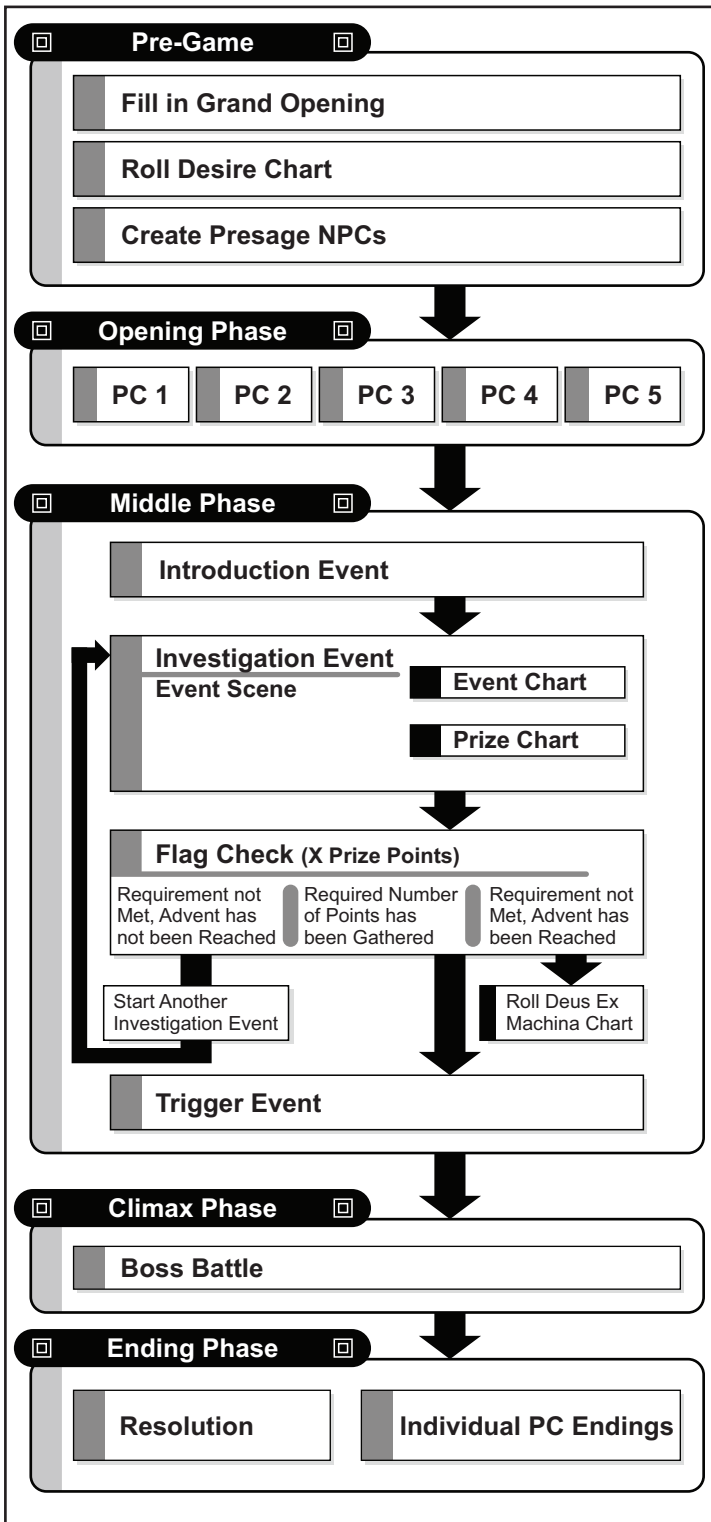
Pre-Game

Fill in Grand Opening

Roll Desire Chart

Create Presage NPCs

Opening Phase

PC 1

PC 2

PC 3

PC 4

PC 5

Middle Phase

Introduction Event

Investigation Event

Event Scene

Event Chart

Prize Chart

Flag Check (X Prize Points)

Requirement not Met, Advent has not been Reached

Required Number of Points has been Gathered

Requirement not Met, Advent has been Reached

Start Another Investigation Event

Roll Deus Ex Machina Chart

Trigger Event

Climax Phase

Boss Battle

Ending Phase

Resolution

Individual PC Endings